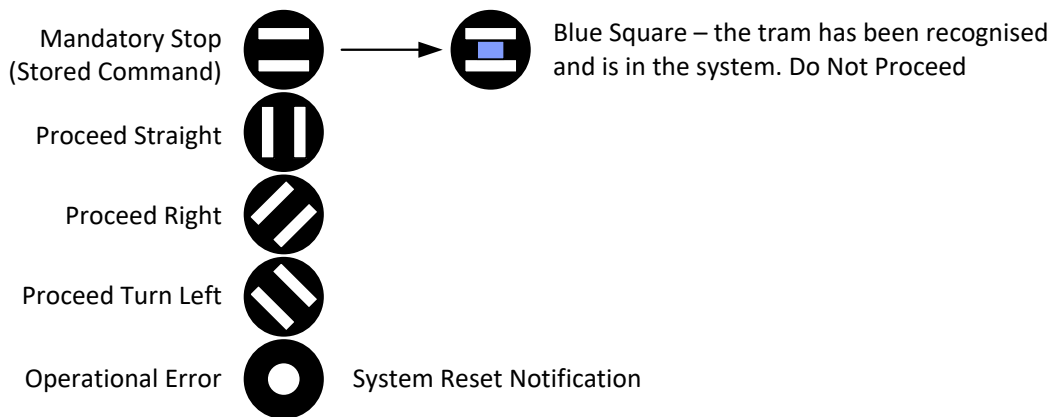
Mandatory Stop
(Stored Command)

Blue Square – the tram has been recognised and is in the system. Do Not Proceed

Proceed Straight

Proceed Right

Proceed Turn Left

Operational Error

System Reset Notification